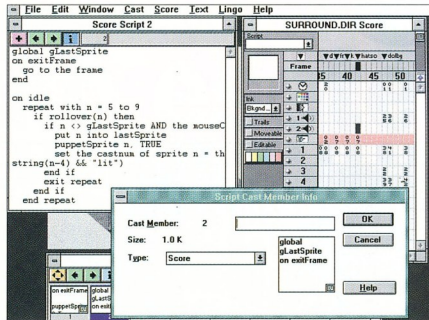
File Edit Window Cast Score Text Lingo Help

Score Script 2

2

global gLastSprite
on exitFrame
  go to the frame
end

on idle
  repeat with n = 5 to 9
    if rollover(n) then
      if n <> gLastSprite AND the mouseC
        put n into lastSprite
        puppetSprite n, TRUE
        set the castnum of sprite n = th
string(n-4) && "lit")
      end if
      exit repeat
    end if
  end repeat

SURROUND.DIR Score

Script

Frame

35 40 45 50

Ink

Bkgnd

Trails

Moveable

Editable

1

2

3

Script Cast Member Info

Cast Member: 2

Size: 1.0 K

Type: Score

global
gLastSprite
on exitFrame

OK

Cancel

Help

on exitFrame

puppetSprite

global
gLastS
on exit